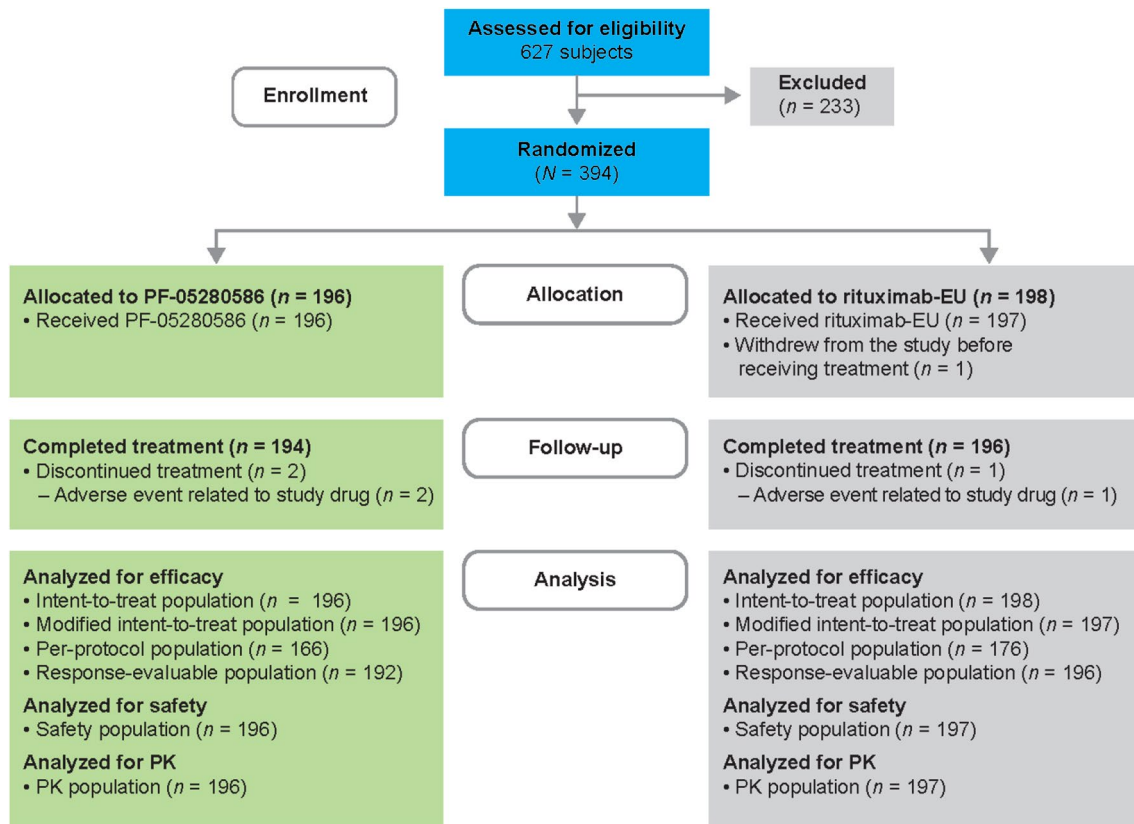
Assessed for eligibility
627 subjects

Enrollment

Excluded
($n$ = 233)

Randomized
($N$ = 394)

Allocated to PF-05280586 ($n$ = 196)
• Received PF-05280586 ($n$ = 196)

Allocation

Allocated to rituximab-EU ($n$ = 198)
• Received rituximab-EU ($n$ = 197)
• Withdrew from the study before receiving treatment ($n$ = 1)

Completed treatment ($n$ = 194)
• Discontinued treatment ($n$ = 2)
– Adverse event related to study drug ($n$ = 2)

Follow-up

Completed treatment ($n$ = 196)
• Discontinued treatment ($n$ = 1)
– Adverse event related to study drug ($n$ = 1)

Analyzed for efficacy
• Intent-to-treat population ($n$ = 196)
• Modified intent-to-treat population ($n$ = 196)
• Per-protocol population ($n$ = 166)
• Response-evaluable population ($n$ = 192)
Analyzed for safety
• Safety population ($n$ = 196)
Analyzed for PK
• PK population ($n$ = 196)

Analysis

Analyzed for efficacy
• Intent-to-treat population ($n$ = 198)
• Modified intent-to-treat population ($n$ = 197)
• Per-protocol population ($n$ = 176)
• Response-evaluable population ($n$ = 196)
Analyzed for safety
• Safety population ($n$ = 197)
Analyzed for PK
• PK population ($n$ = 197)